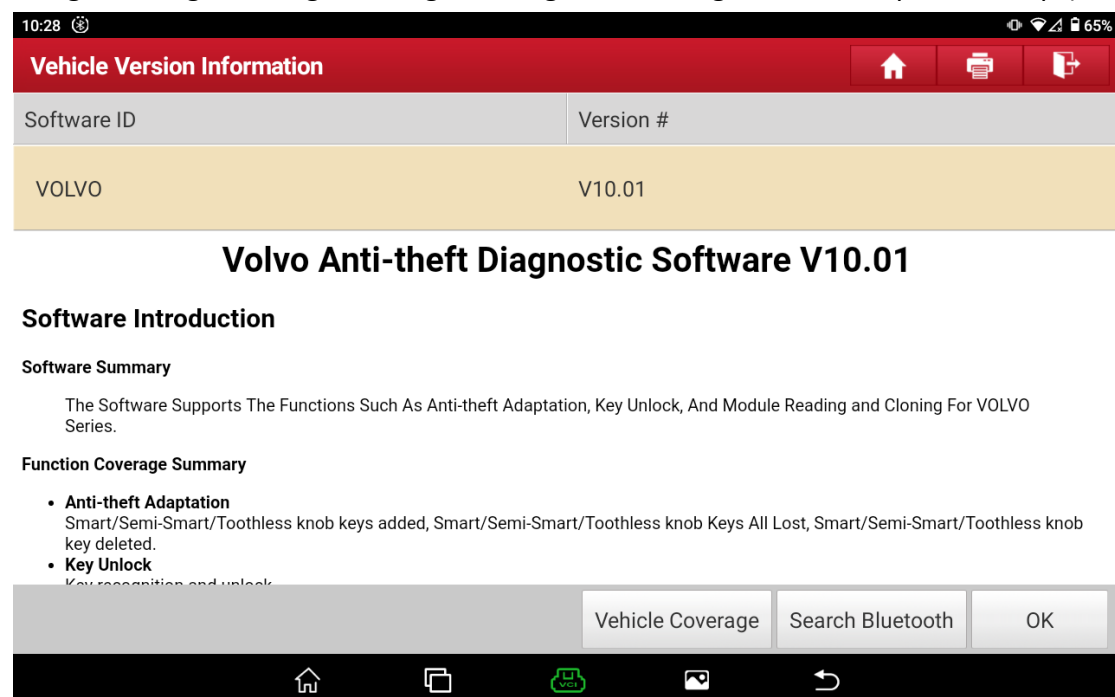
10:28

65%

Vehicle Version Information

| Software ID | Version # |
|---|---|
| VOLVO | V10.01 |

Volvo Anti-theft Diagnostic Software V10.01

Software Introduction

Software Summary

The Software Supports The Functions Such As Anti-theft Adaptation, Key Unlock, And Module Reading and Cloning For VOLVO Series.

Function Coverage Summary

• Anti-theft Adaptation
Smart/Semi-Smart/Toothless knob keys added, Smart/Semi-Smart/Toothless knob Keys All Lost, Smart/Semi-Smart/Toothless knob key deleted.
• Key Unlock
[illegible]

Vehicle Coverage Search Bluetooth OK

VCI